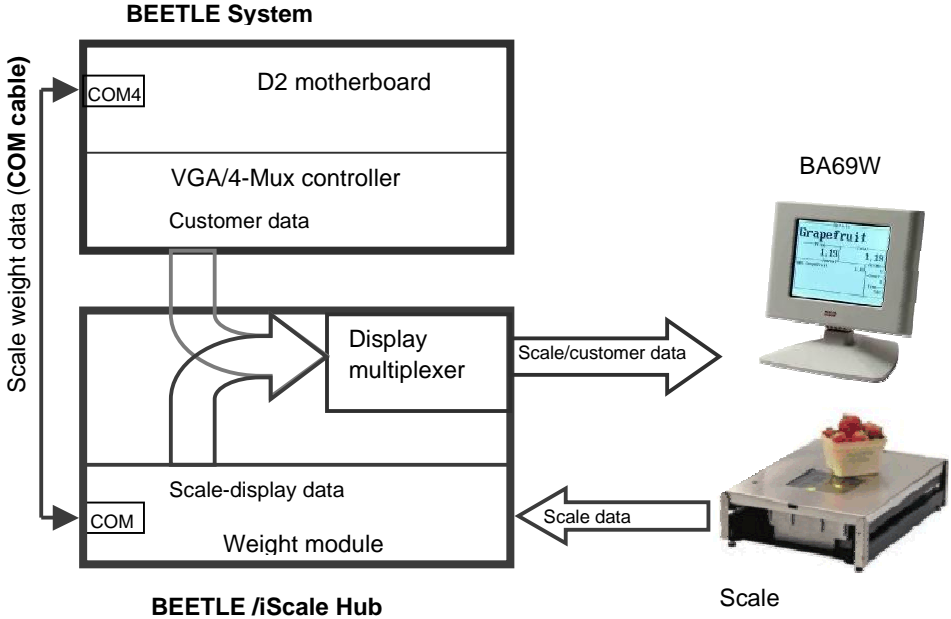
BEETLE System

Scale weight data (COM cable)

COM4

D2 motherboard

VGA/4-Mux controller

Customer data

BA69W

Grapefruit

1.19

1.18

Display multiplexer

Scale/customer data

Scale-display data

COM

Weight module

Scale data

BEETLE /iScale Hub

Scale